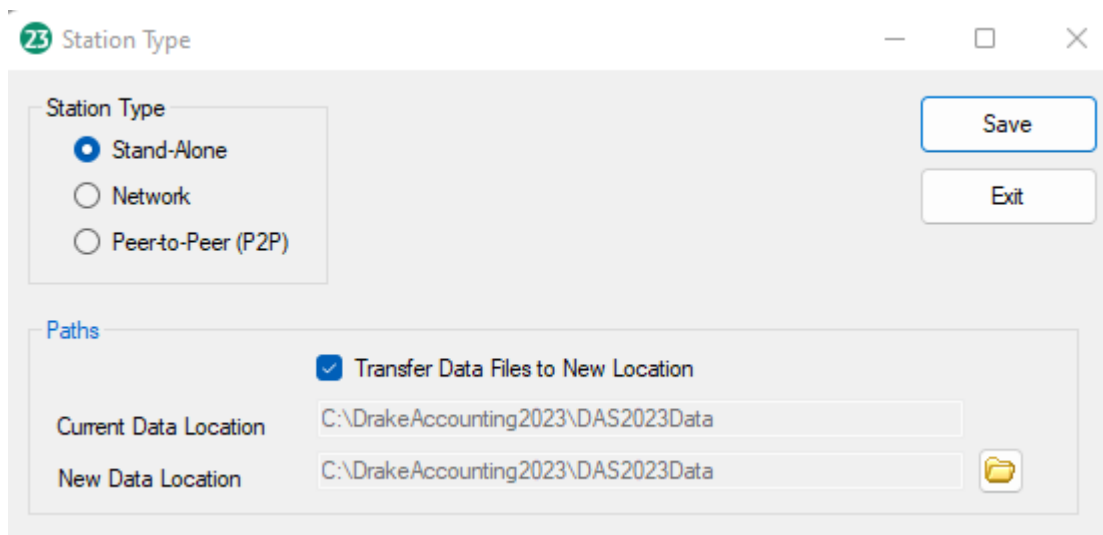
23 Station Type

Station Type

Stand-Alone

Network

Peer-to-Peer (P2P)

Save

Exit

Paths

Transfer Data Files to New Location

Current Data Location C:\DrakeAccounting2023\DAS2023Data

New Data Location C:\DrakeAccounting2023\DAS2023Data